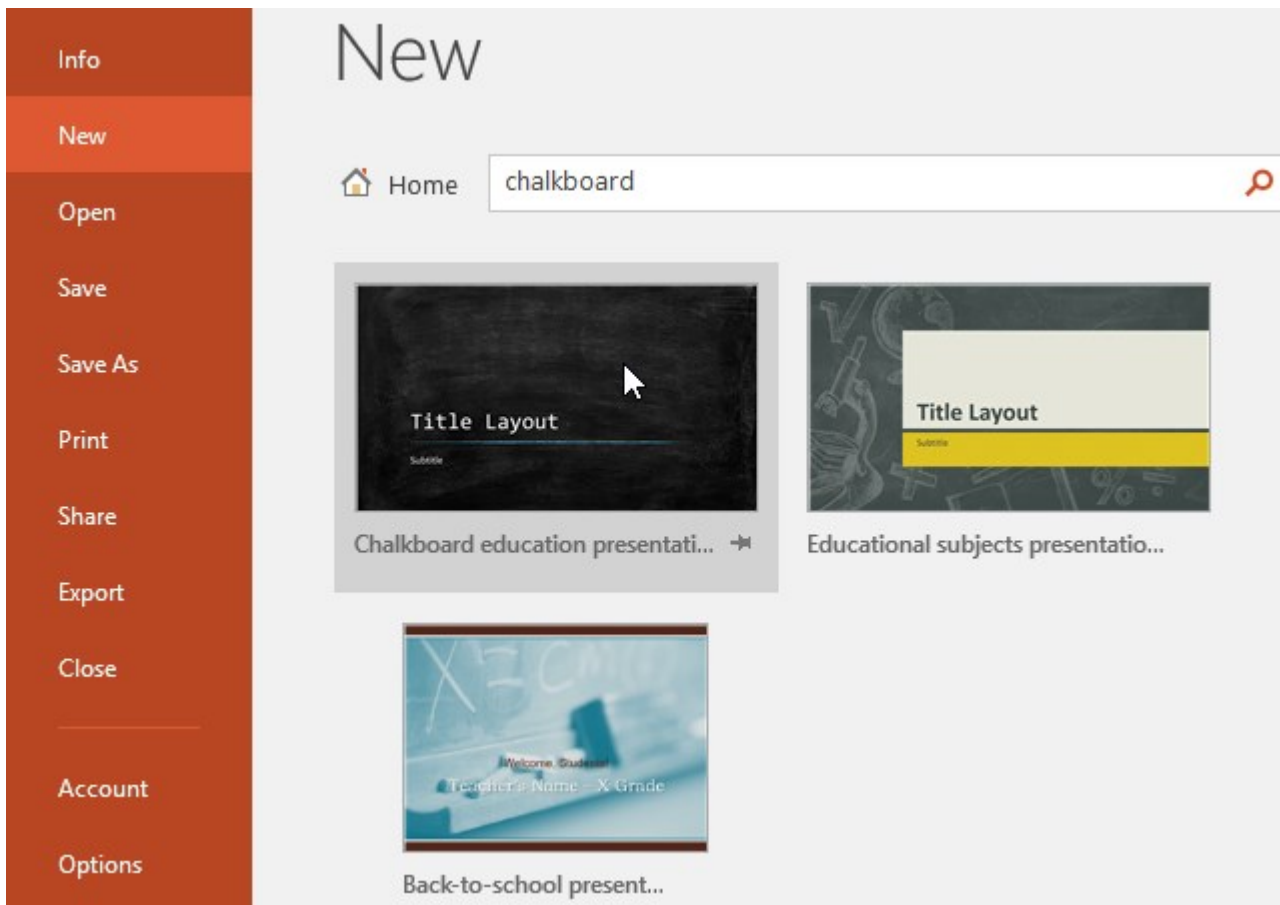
Info

New

Open

Save

Save As

Print

Share

Export

Close

Account

Options

New

Home

chalkboard

Title Layout

Subtitle

Chalkboard education presentati...

Title Layout

Subtitle

Educational subjects presentatio...

Welcome, Students!

Teacher's Name – X Grade

Back-to-school present...